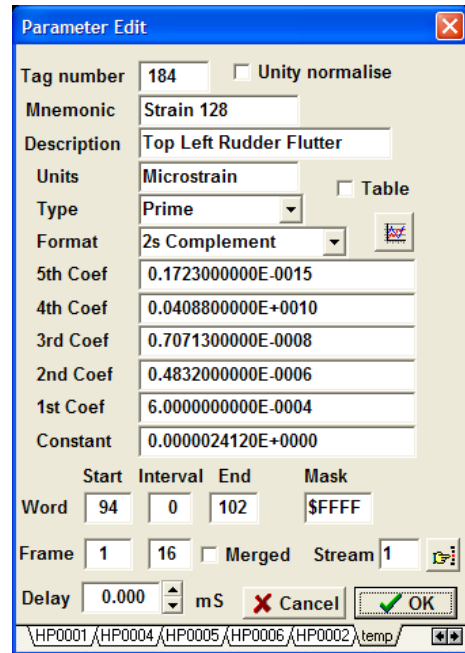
Parameter Edit

Tag number 184
Unity normalise

Mnemonic Strain 128

Description Top Left Rudder Flutter

Units Microstrain

Table

Type Prime

Format 2s Complement

5th Coef 0.1723000000E-0015

4th Coef 0.0408800000E+0010

3rd Coef 0.7071300000E-0008

2nd Coef 0.4832000000E-0006

1st Coef 6.0000000000E-0004

Constant 0.0000024120E+0000

| | Start | Interval | End | Mask |
|---|---|---|---|---|
| Word | 94 | 0 | 102 | $FFFF |

Frame 1 16 Merged Stream 1

Delay 0.000 mS Cancel OK

HP0001 HP0004 HP0005 HP0006 HP0002 temp